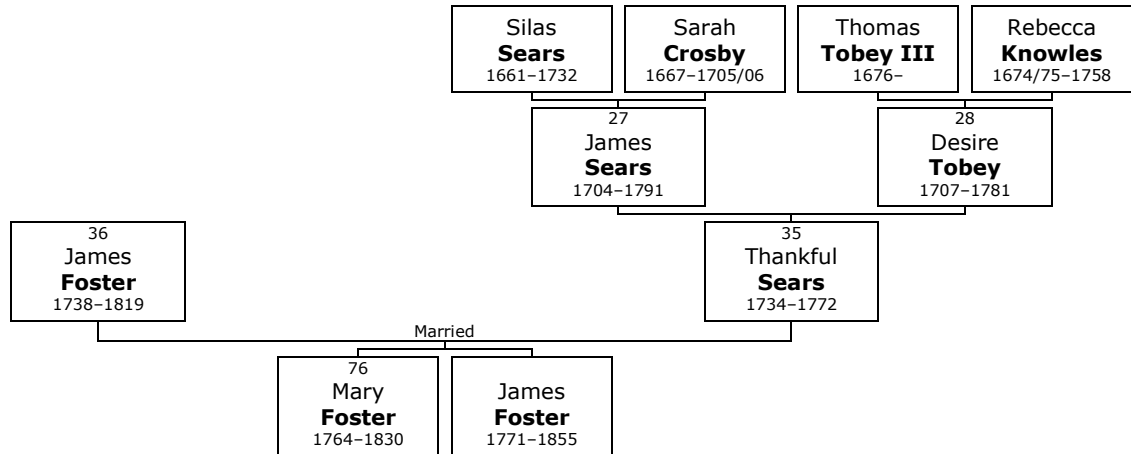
Silas
**Sears**
1661–1732

Sarah
**Crosby**
1667–1705/06

Thomas
**Tobey III**
1676–

Rebecca
**Knowles**
1674/75–1758

27
James
**Sears**
1704–1791

28
Desire
**Tobey**
1707–1781

36
James
**Foster**
1738–1819

35
Thankful
**Sears**
1734–1772

Married

76
Mary
**Foster**
1764–1830

James
**Foster**
1771–1855